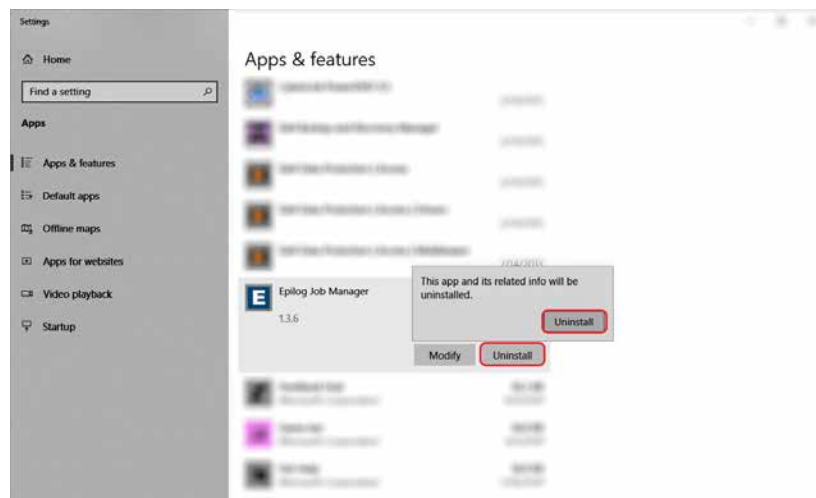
Settings

Home

Find a setting

Apps

Apps & features

Default apps

Offline maps

Apps for websites

Video playback

Startup

Apps & features

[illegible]

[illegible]

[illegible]

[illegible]

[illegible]

Epilog Job Manager

1.3.6

This app and its related info will be uninstalled.

Uninstall

Modify

Uninstall

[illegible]

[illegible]

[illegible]